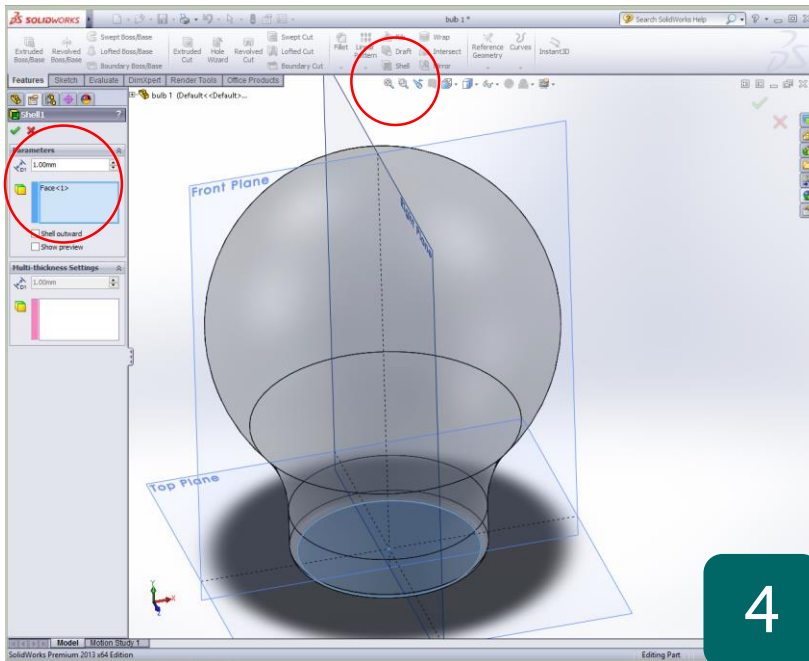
SOLIDWORKS

bulb 1 *

Search SolidWorks Help

Extruded Boss/Base
Revolved Boss/Base
Swept Boss/Base
Lofted Boss/Base
Boundary Boss/Base
Extruded Cut
Hole Wizard
Revolved Cut
Swept Cut
Lofted Cut
Boundary Cut
Fillet
Linear Pattern
Draft
Shell
Wrap
Intersect
Mirror
Reference Geometry
Curves
Instant3D

Features | Sketch | Evaluate | DimXpert | Render Tools | Office Products

bulb 1 (Default<<Default>...

Shell1

Parameters
1.00mm
Face<1>
Shell outward
Show preview

Multi-thickness Settings
1.00mm

Front Plane
Right Plane
Top Plane

Model | Motion Study 1

SolidWorks Premium 2013 x64 Edition

Editing Part

4